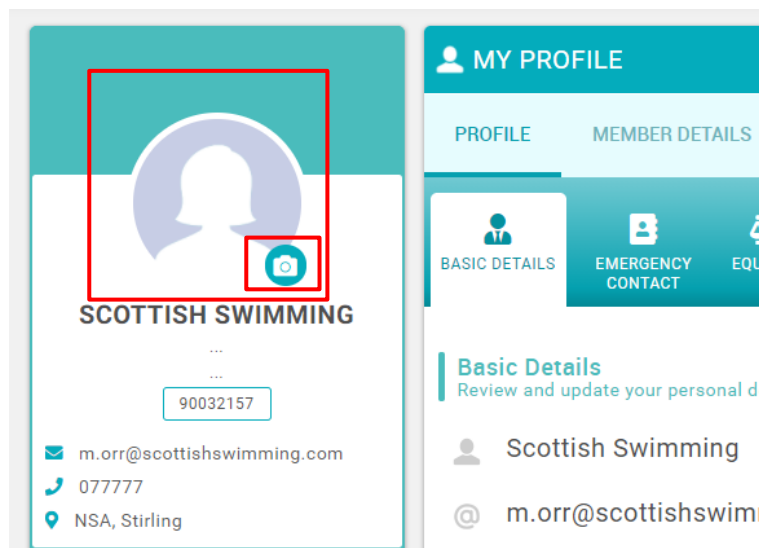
SCOTTISH SWIMMING

...

...

90032157

m.orr@scottishswimming.com

077777

NSA, Stirling

MY PROFILE

PROFILE

MEMBER DETAILS

BASIC DETAILS

EMERGENCY CONTACT

EQU

Basic Details

Review and update your personal d

Scottish Swimming

m.orr@scottishswim